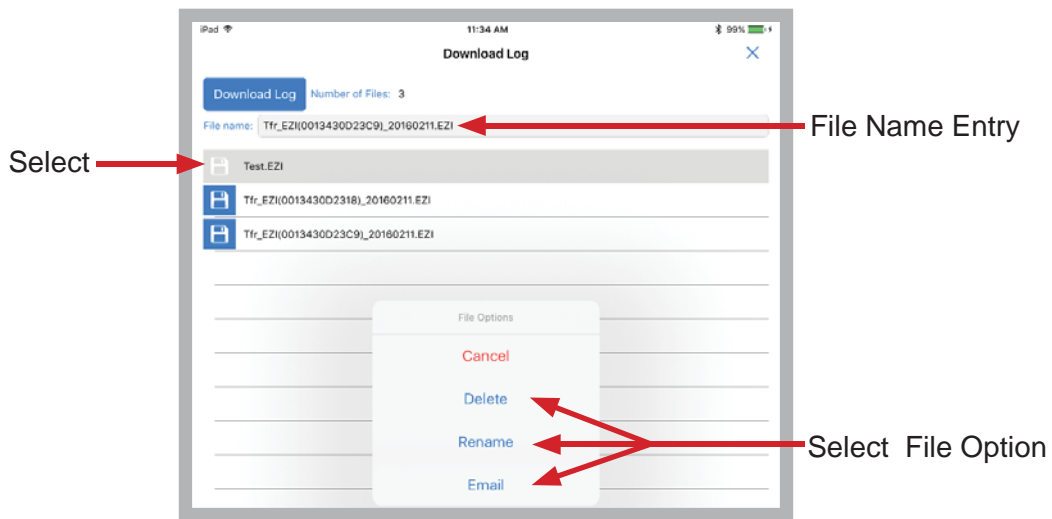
iPad
11:34 AM
99%
Download Log
×
Download Log
Number of Files: 3
File name: Tfr_EZI(0013430D23C9)_20160211.EZI
File Name Entry
Select
Test.EZI
Tfr_EZI(0013430D2318)_20160211.EZI
Tfr_EZI(0013430D23C9)_20160211.EZI
File Options
Cancel
Delete
Rename
Email
Select File Option